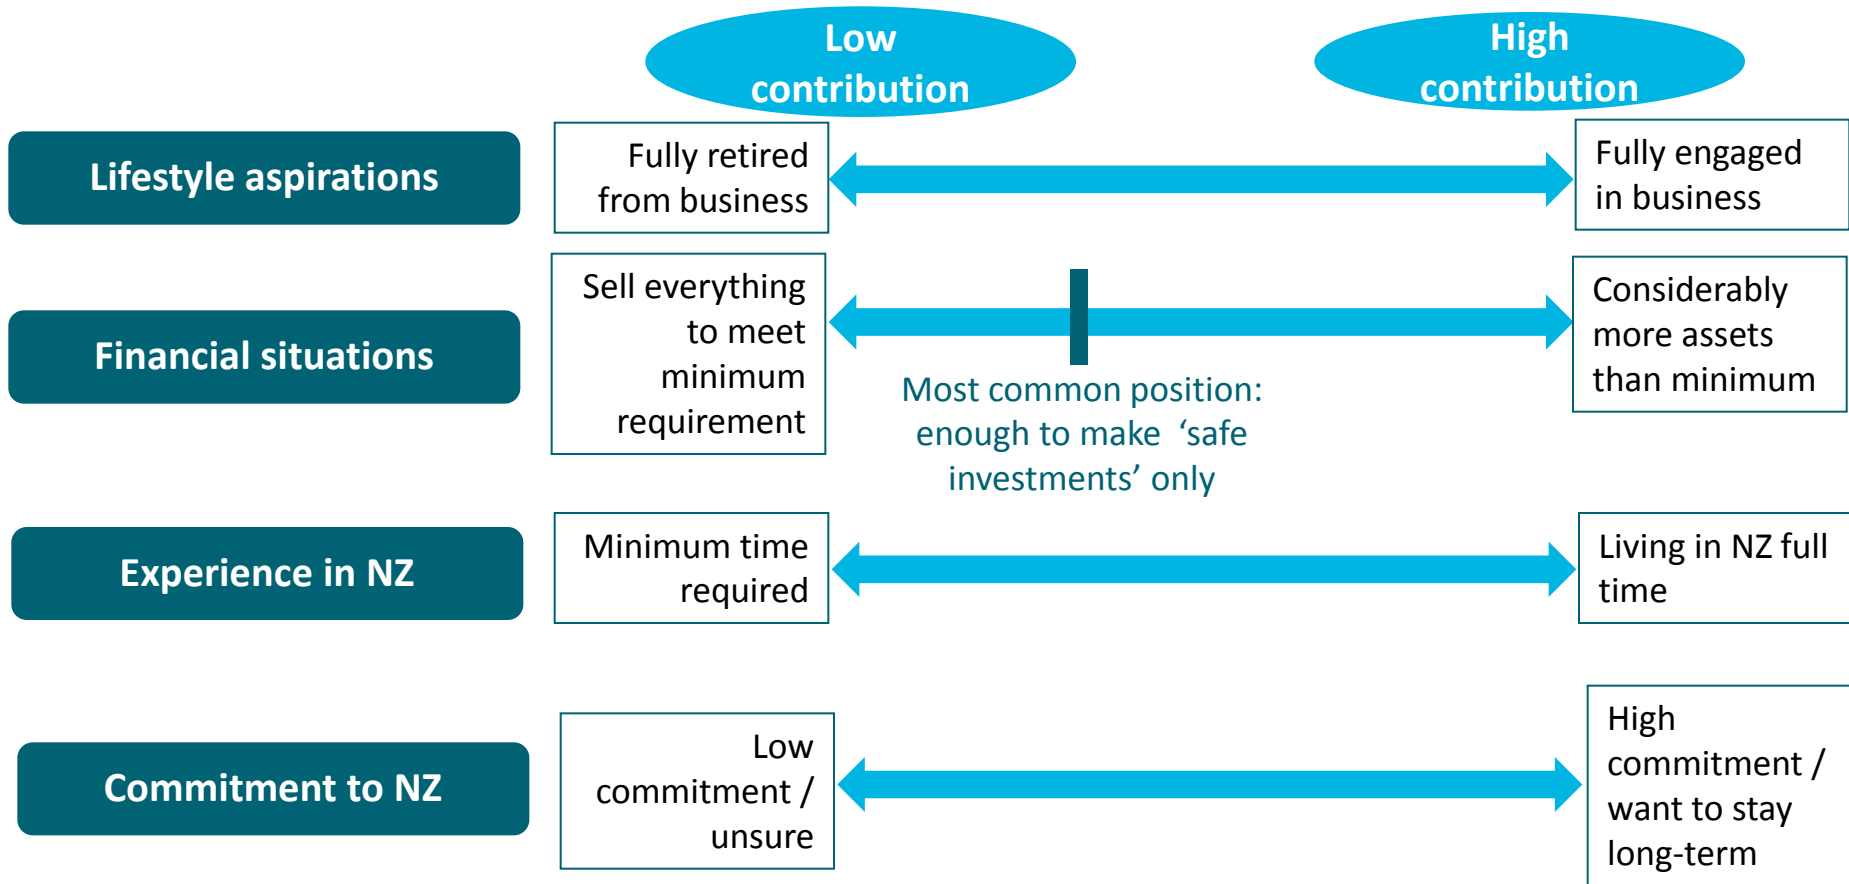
Low contribution

High contribution

Lifestyle aspirations

Fully retired from business

Fully engaged in business

Financial situations

Sell everything to meet minimum requirement

Considerably more assets than minimum

Most common position: enough to make ‘safe investments’ only

Experience in NZ

Minimum time required

Living in NZ full time

Commitment to NZ

Low commitment / unsure

High commitment / want to stay long-term